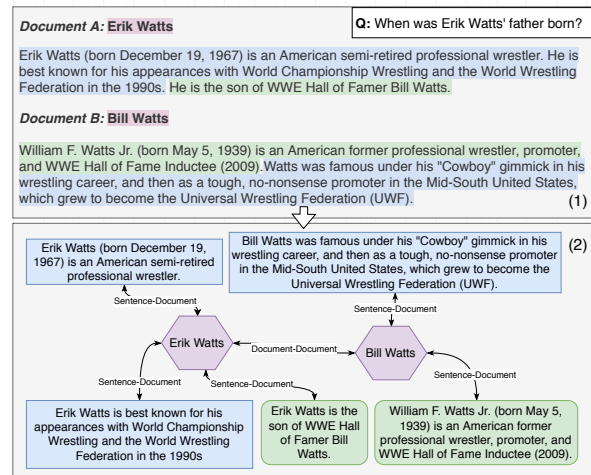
Document A: Erik Watts

Q: When was Erik Watts' father born?

Erik Watts (born December 19, 1967) is an American semi-retired professional wrestler. He is best known for his appearances with World Championship Wrestling and the World Wrestling Federation in the 1990s. He is the son of WWE Hall of Famer Bill Watts.

Document B: Bill Watts

William F. Watts Jr. (born May 5, 1939) is an American former professional wrestler, promoter, and WWE Hall of Fame Inductee (2009).Watts was famous under his "Cowboy" gimmick in his wrestling career, and then as a tough, no-nonsense promoter in the Mid-South United States, which grew to become the Universal Wrestling Federation (UWF).

(1)

Erik Watts (born December 19, 1967) is an American semi-retired professional wrestler.

Bill Watts was famous under his "Cowboy" gimmick in his wrestling career, and then as a tough, no-nonsense promoter in the Mid-South United States, which grew to become the Universal Wrestling Federation (UWF).

(2)

Sentence-Document

Sentence-Document

Erik Watts

Document-Document

Bill Watts

Sentence-Document

Sentence-Document

Sentence-Document

Erik Watts is best known for his appearances with World Championship Wrestling and the World Wrestling Federation in the 1990s

Erik Watts is the son of WWE Hall of Famer Bill Watts.

William F. Watts Jr. (born May 5, 1939) is an American former professional wrestler, promoter, and WWE Hall of Fame Inductee (2009).